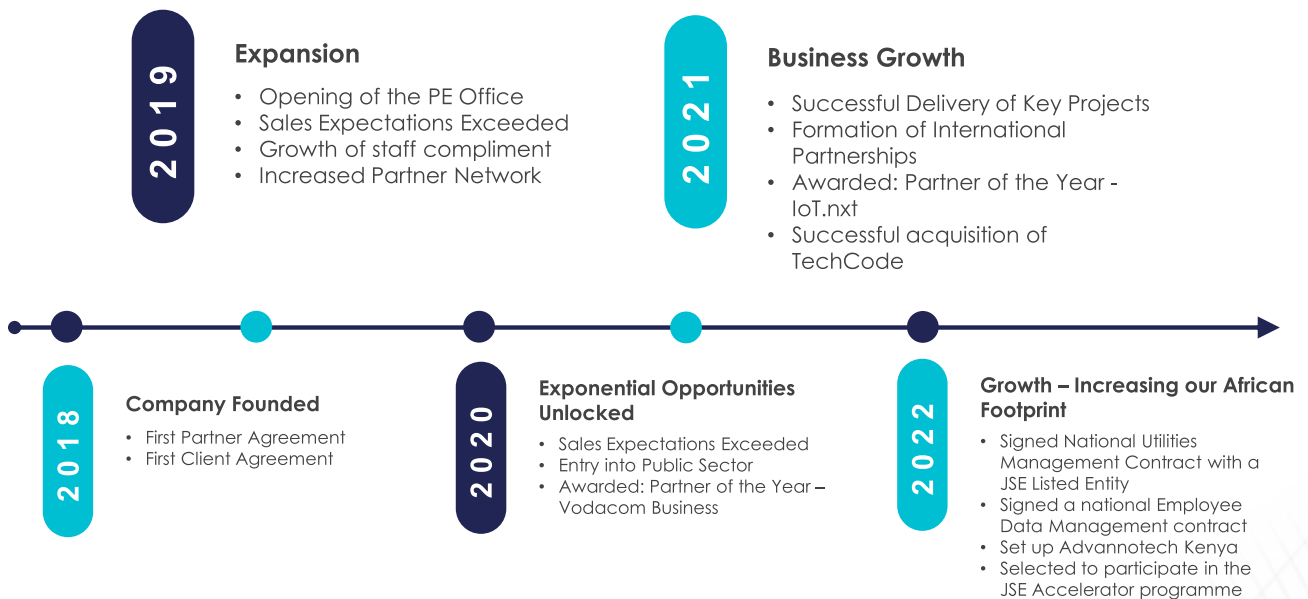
2019

Expansion

- Opening of the PE Office
- Sales Expectations Exceeded
- Growth of staff compliment
- Increased Partner Network

2021

Business Growth

- Successful Delivery of Key Projects
- Formation of International Partnerships
- Awarded: Partner of the Year - IoT.nxt
- Successful acquisition of TechCode

2018

Company Founded

- First Partner Agreement
- First Client Agreement

2020

Exponential Opportunities Unlocked

- Sales Expectations Exceeded
- Entry into Public Sector
- Awarded: Partner of the Year – Vodacom Business

2022

Growth – Increasing our African Footprint

- Signed National Utilities Management Contract with a JSE Listed Entity
- Signed a national Employee Data Management contract
- Set up Advannotech Kenya
- Selected to participate in the JSE Accelerator programme